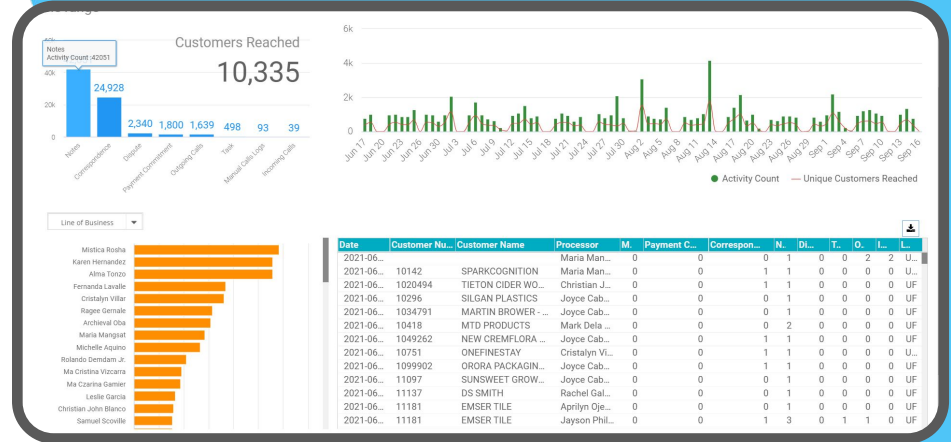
Notes
Activity Count :42051

Customers Reached

10,335

40k
20k
0

24,928
2,340
1,800
1,639
498
93
39

Notes
Correspondence
Dispute
Payment Commitment
Outgoing Calls
Task
Manual Calls Logs
Incoming Calls

6k
4k
2k
0

Jun 17, Jun 20, Jun 23, Jun 26, Jun 30, Jul 3, Jul 6, Jul 9, Jul 12, Jul 15, Jul 18, Jul 21, Jul 24, Jul 27, Jul 30, Aug 2, Aug 5, Aug 8, Aug 11, Aug 14, Aug 17, Aug 20, Aug 23, Aug 26, Aug 29, Sep 1, Sep 4, Sep 7, Sep 10, Sep 13, Sep 16

Activity Count
Unique Customers Reached

Line of Business

Mistica Rosha
Karen Hernandez
Alma Tonzo
Fernanda Lavalle
Cristalyn Villar
Ragee Gernale
Archieval Oba
Maria Mangsat
Michelle Aquino
Rolando Demdam Jr.
Ma Cristina Vizcarra
Ma Czarina Gamier
Leslie Garcia
Christian John Blanco
Samuel Scoville

| Date | Customer Nu... | Customer Name | Processor | M.. | Payment C... | Correspon... | N.. | Di... | T... | O.. | I... | L.. |
|---|---|---|---|---|---|---|---|---|---|---|---|---|
| 2021-06... | | | Maria Man... | 0 | 0 | 0 | 1 | 0 | 0 | 2 | 2 | U... |
| 2021-06... | 10142 | SPARKCOGNITION | Maria Man... | 0 | 0 | 1 | 1 | 0 | 0 | 0 | 0 | U... |
| 2021-06... | 1020494 | TIETON CIDER WO... | Christian J... | 0 | 0 | 1 | 1 | 0 | 0 | 0 | 0 | UF |
| 2021-06... | 10296 | SILGAN PLASTICS | Joyce Cab... | 0 | 0 | 0 | 1 | 0 | 0 | 0 | 0 | UF |
| 2021-06... | 1034791 | MARTIN BROWER - ... | Joyce Cab... | 0 | 0 | 0 | 1 | 0 | 0 | 0 | 0 | UF |
| 2021-06... | 10418 | MTD PRODUCTS | Mark Dela ... | 0 | 0 | 0 | 2 | 0 | 0 | 0 | 0 | UF |
| 2021-06... | 1049262 | NEW CREMFLORA ... | Joyce Cab... | 0 | 0 | 1 | 1 | 0 | 0 | 0 | 0 | UF |
| 2021-06... | 10751 | ONEFINESTAY | Cristalyn Vi... | 0 | 0 | 1 | 1 | 0 | 0 | 0 | 0 | U... |
| 2021-06... | 1099902 | ORORA PACKAGIN... | Joyce Cab... | 0 | 0 | 1 | 1 | 0 | 0 | 0 | 0 | UF |
| 2021-06... | 11097 | SUNSWEET GROW... | Joyce Cab... | 0 | 0 | 0 | 1 | 0 | 0 | 0 | 0 | UF |
| 2021-06... | 11137 | DS SMITH | Rachel Gal... | 0 | 0 | 0 | 1 | 0 | 0 | 0 | 0 | UF |
| 2021-06... | 11181 | EMSER TILE | Aprilyn Oje... | 0 | 0 | 0 | 1 | 0 | 0 | 0 | 0 | UF |
| 2021-06... | 11181 | EMSER TILE | Jayson Phil... | 0 | 0 | 1 | 3 | 0 | 1 | 1 | 0 | UF |